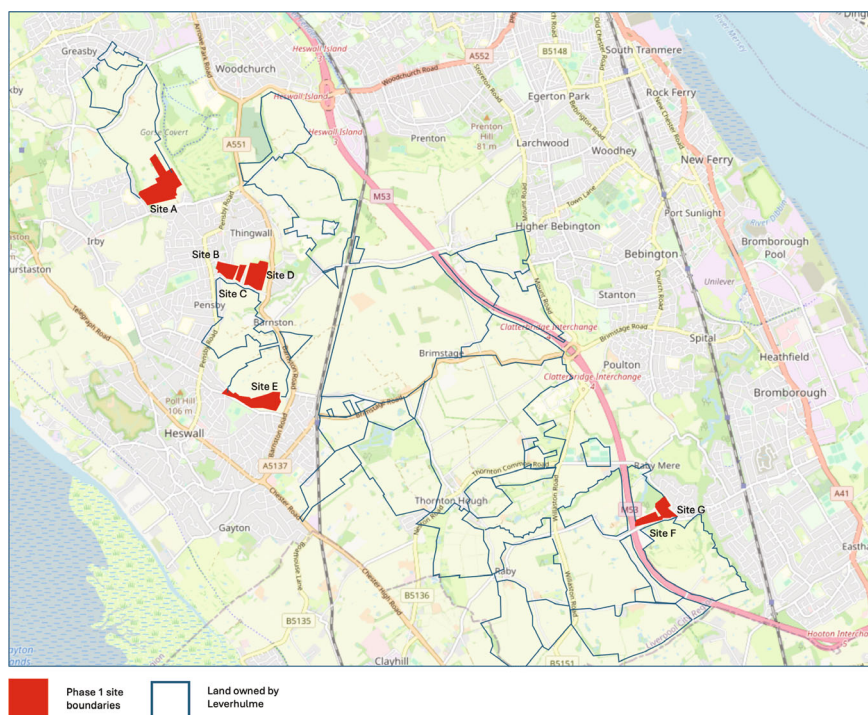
Greasby
Woodchurch
Heswall Island
A552
B5148
South Tranmere
Rock Ferry
Egerton Park
Woodchurch Road
Heswall Island
Heswall Island
Prenton
Prenton Hill 81 m
Larchwood
Woodhey
New Ferry
Gorse Covert
A551
Site A
M53
Port Sunlight
Irby
Thingwall
Higher Bebington
Bebington
Bromborough Pool
Site B
Site D
Site C
Pensby
Unilever
Stanton
Barnston
Clatterbridge Interchange
Brimstage Road
Brimstage
Poulton
Spital
Heathfield
Site E
Clatterbridge Interchange
Poll Hill 106 m
Bromborough
Heswall
A5137
Thornton Common Road
Raby Mere
A41
Thornton Hough
Site G
M53
Site F
Gayton
Raby
B5136
B5135
Clayhill
B5151
Hooton Interchange
Phase 1 site boundaries
Land owned by Leverhulme